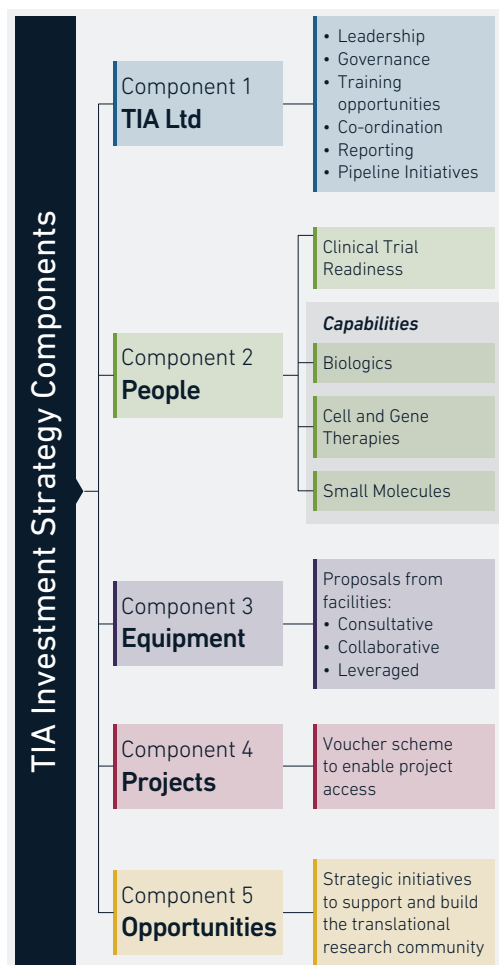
TIA Investment Strategy Components

Component 1
TIA Ltd

• Leadership
• Governance
• Training opportunities
• Co-ordination
• Reporting
• Pipeline Initiatives

Component 2
People

Clinical Trial Readiness

Capabilities

Biologics

Cell and Gene Therapies

Small Molecules

Component 3
Equipment

Proposals from facilities:
• Consultative
• Collaborative
• Leveraged

Component 4
Projects

Voucher scheme to enable project access

Component 5
Opportunities

Strategic initiatives to support and build the translational research community